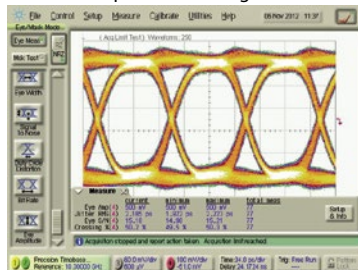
File Control Setup Measure Calibrate Utilities Help 08 Nov 2012 11:37

Eye/Mask Mode

Eye Mask

Msk Test

Eye Width

Signal to Noise

Duty Cycle Distortion

Bit Rate

Eye Amplitude

Acq Limit Test Waveforms: 250

Measure

| | Current | Minimum | Maximum | Total Meas |
|---|---|---|---|---|
| Eye Amp(1) | 200 mV | 200 mV | 200 mV | 27 |
| Jitter RMS(1) | 2.195 ps | 1.972 ps | 2.372 ps | 27 |
| Eye S/N(1) | 15.21 | 14.56 | 15.21 | 27 |
| Crossing %(1) | 50.3 % | 49.9 % | 50.3 % | 27 |

Setup & Info

Acquisition stopped and report action taken. Acquisition limit reached.

Precision Timebase Reference: 10.30000 GHz

60.0 mV/div 600 µV

60.0 mV/div -11.0 mV

Time 3.0 ps/div Delay 24.1734 ns

Trig: Free Run